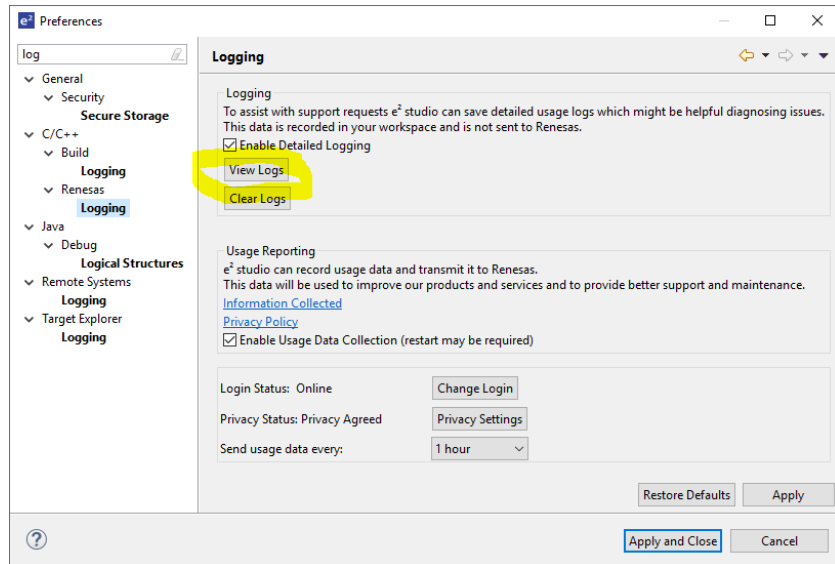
$e^2$ Preferences

log

General
Security
Secure Storage
C/C++
Build
Logging
Renesas
Logging
Java
Debug
Logical Structures
Remote Systems
Logging
Target Explorer
Logging

Logging

Logging
To assist with support requests $e^2$ studio can save detailed usage logs which might be helpful diagnosing issues. This data is recorded in your workspace and is not sent to Renesas.
Enable Detailed Logging
View Logs
Clear Logs

Usage Reporting
$e^2$ studio can record usage data and transmit it to Renesas.
This data will be used to improve our products and services and to provide better support and maintenance.
Information Collected
Privacy Policy
Enable Usage Data Collection (restart may be required)

Login Status: Online
Change Login
Privacy Status: Privacy Agreed
Privacy Settings
Send usage data every:
1 hour

Restore Defaults
Apply

Apply and Close
Cancel